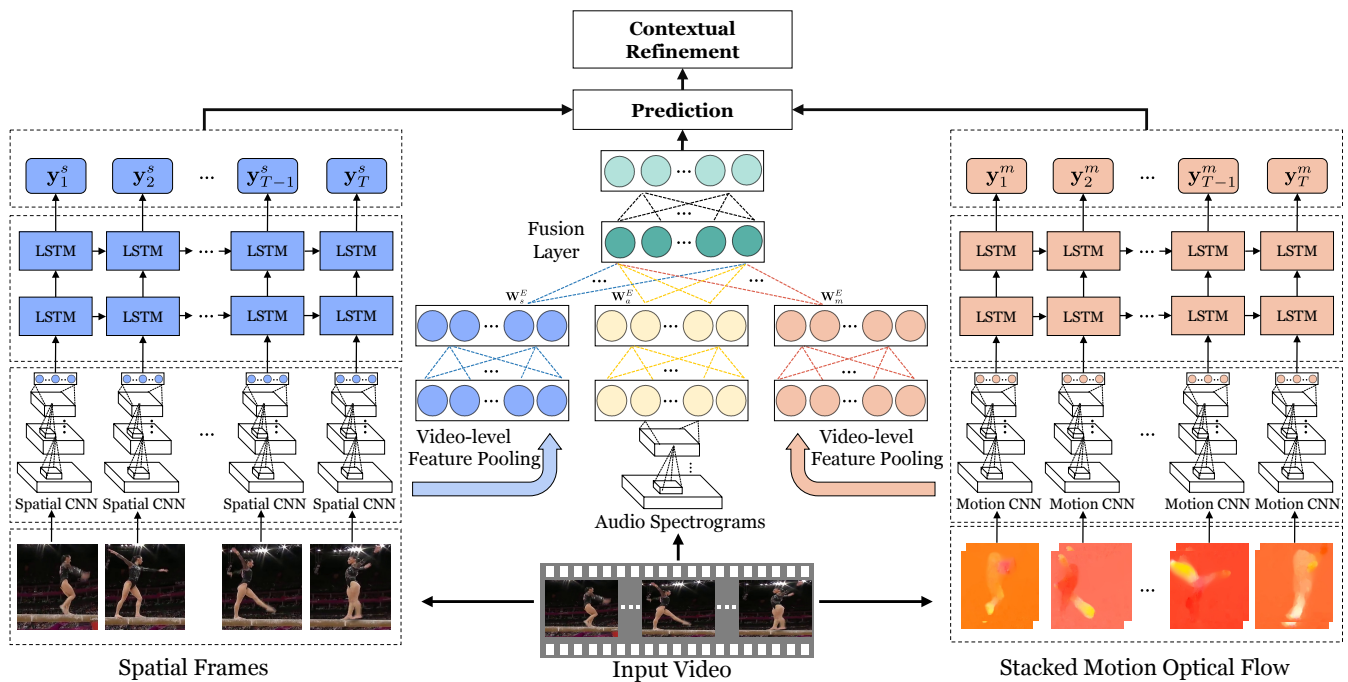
Contextual Refinement

Prediction

$\mathbf{y}_1^s$ $\mathbf{y}_2^s$ ··· $\mathbf{y}_{T-1}^s$ $\mathbf{y}_T^s$

LSTM LSTM ··· LSTM LSTM

LSTM LSTM ··· LSTM LSTM

Spatial CNN Spatial CNN ··· Spatial CNN Spatial CNN

Spatial Frames

Fusion Layer

$\mathbf{W}_s^E$ $\mathbf{W}_a^E$ $\mathbf{W}_m^E$

Video-level Feature Pooling

Audio Spectrograms

Video-level Feature Pooling

Input Video

$\mathbf{y}_1^m$ $\mathbf{y}_2^m$ ··· $\mathbf{y}_{T-1}^m$ $\mathbf{y}_T^m$

LSTM LSTM ··· LSTM LSTM

LSTM LSTM ··· LSTM LSTM

Motion CNN Motion CNN ··· Motion CNN Motion CNN

Stacked Motion Optical Flow